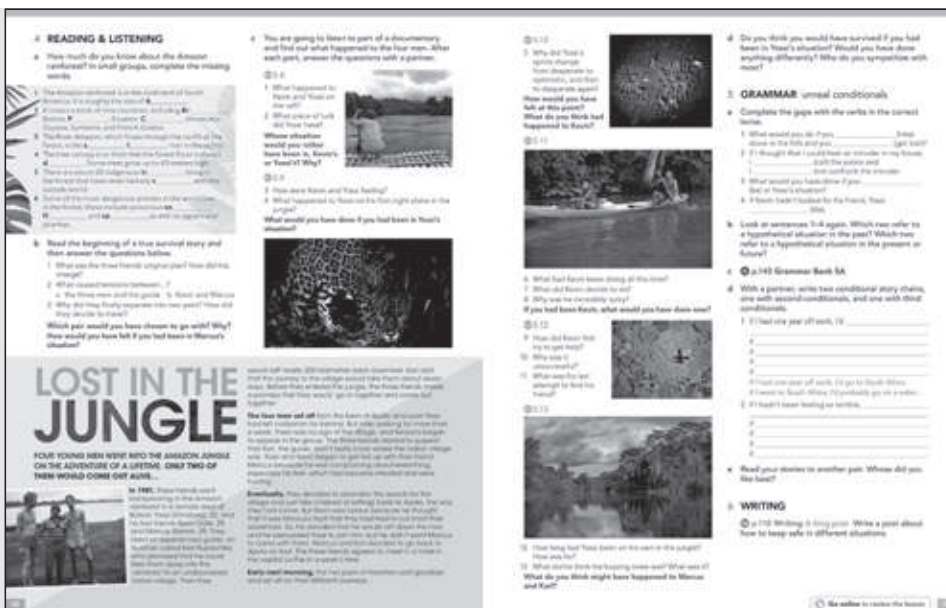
4 READING & LISTENING

a How much do you know about the Amazon rainforest? In small groups, complete the missing words.

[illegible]

b Read the beginning of a true survival story and then answer the questions below.

1 What was the three friends' original plan? How did this change?
2 What caused tensions between...?
a the three men and the guide b Kevin and Marcus
3 Why did they finally separate into two pairs? How did they decide to travel?

Which pair would you have chosen to go with? Why? How would you have felt if you had been in Marcus's situation?

LOST IN THE JUNGLE

FOUR YOUNG MEN WENT INTO THE AMAZON JUNGLE ON THE ADVENTURE OF A LIFETIME. ONLY TWO OF THEM WOULD COME OUT ALIVE...

In 1981, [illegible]

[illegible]

The four men set off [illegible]

Eventually, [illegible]

Early next morning, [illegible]

c You are going to listen to part of a documentary and find out what happened to the four men. After each part, answer the questions with a partner.

5.8
1 What happened to Kevin and Yossi on the raft?
2 What piece of luck did Yossi have?
Whose situation would you rather have been in, Kevin's or Yossi's? Why?

5.9
3 How were Kevin and Yossi feeling?
4 What happened to Yossi on the first night alone in the jungle?
What would you have done if you had been in Yossi's situation?

5.10
5 Why did Yossi's spirits change from desperate to optimistic, and then to desperate again?
How would you have felt at this point? What do you think had happened to Kevin?

5.11
6 What had Kevin been doing all this time?
7 What did Kevin decide to do?
8 Why was he incredibly lucky?
If you had been Kevin, what would you have done now?

5.12
9 How did Kevin first try to get help?
10 Why was it unsuccessful?
11 What was his last attempt to find his friend?

5.13
12 How long had Yossi been on his own in the jungle? How was he?
13 What do the think the buzzing noise was? What was it?
What do you think might have happened to Marcus and Karl?

d Do you think you would have survived if you had been in Yossi's situation? Would you have done anything differently? Who do you sympathize with most?

5 GRAMMAR unreal conditionals

a Complete the gaps with the verbs in the correct tense.

1 What would you do if you ________ (see) alone in the hills and you ________ (get) lost?
2 If I thought that I could hear an intruder in my house, I ________ (call) the police and I ________ (not confront) the intruder.
3 What would you have done if you ________ (be) in Yossi's situation?
4 If Kevin hadn't looked for his friend, Yossi ________ (die).

b Look at sentences 1–4 again. Which two refer to a hypothetical situation in the past? Which two refer to a hypothetical situation in the present or future?

c p.140 Grammar Bank 5A

d With a partner, write two conditional story chains, one with second conditionals, and one with third conditionals.

1 If I had one year off work, I'd ________
If ________
If ________
If ________
If I had one year off work, I'd go to South Africa.
If I went to South Africa, I'd probably go on a safari...
2 If I hadn't been feeling so terrible, ________
If ________
If ________
If ________

e Read your stories to another pair. Whose did you like best?

6 WRITING

p.118 Writing A blog post. Write a post about how to keep safe in different situations.

Go online to review the lesson